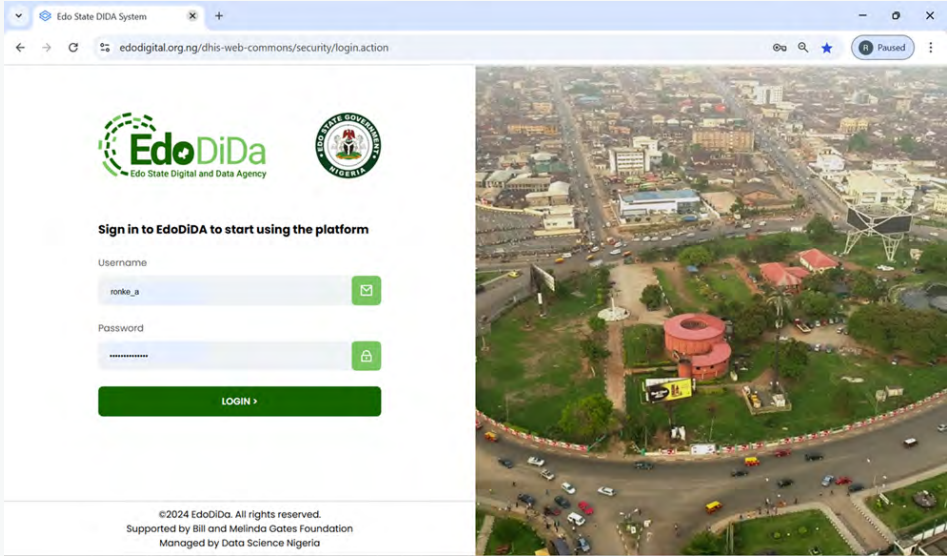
Edo State DIDA System

edodigital.org.ng/dhis-web-commons/security/login.action

Paused

EdoDiDa
Edo State Digital and Data Agency

EDO STATE GOVERNMENT
NIGERIA

Sign in to EdoDiDA to start using the platform

Username

ronke_a

Password

••••••••••••••

LOGIN >

©2024 EdoDiDa. All rights reserved.
Supported by Bill and Melinda Gates Foundation
Managed by Data Science Nigeria